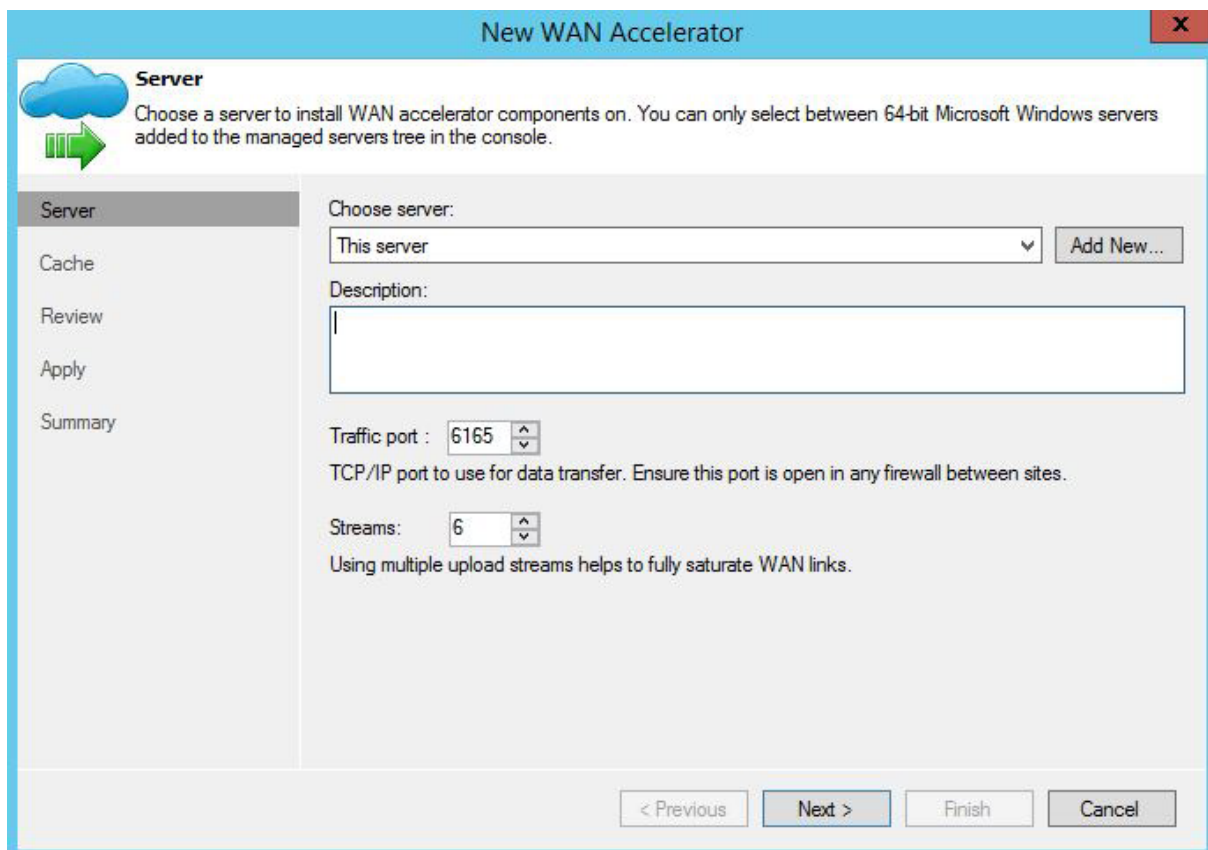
New WAN Accelerator

x

Server

Choose a server to install WAN accelerator components on. You can only select between 64-bit Microsoft Windows servers added to the managed servers tree in the console.

Server

Cache

Review

Apply

Summary

Choose server:

This server

Add New...

Description:

Traffic port : 6165

TCP/IP port to use for data transfer. Ensure this port is open in any firewall between sites.

Streams: 6

Using multiple upload streams helps to fully saturate WAN links.

< Previous

Next >

Finish

Cancel